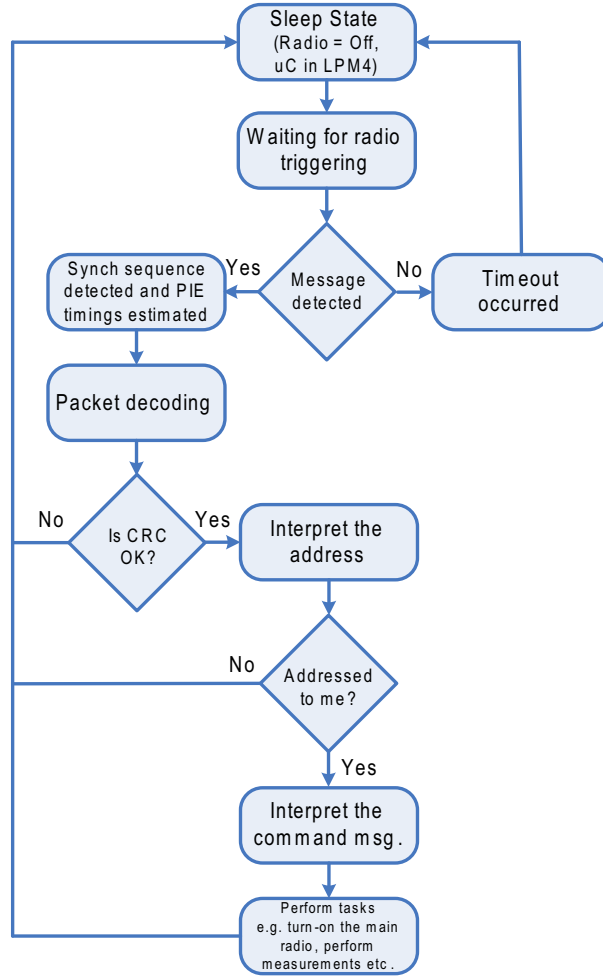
Sleep State
(Radio = Off,
uC in LPM4)

Waiting for radio triggering

Yes

Message detected

No

Synch sequence detected and PIE timings estimated

Timeout occurred

Packet decoding

No

Is CRC OK?

Yes

Interpret the address

No

Addressed to me?

Yes

Interpret the command msg.

Perform tasks e.g. turn-on the main radio, perform measurements etc.